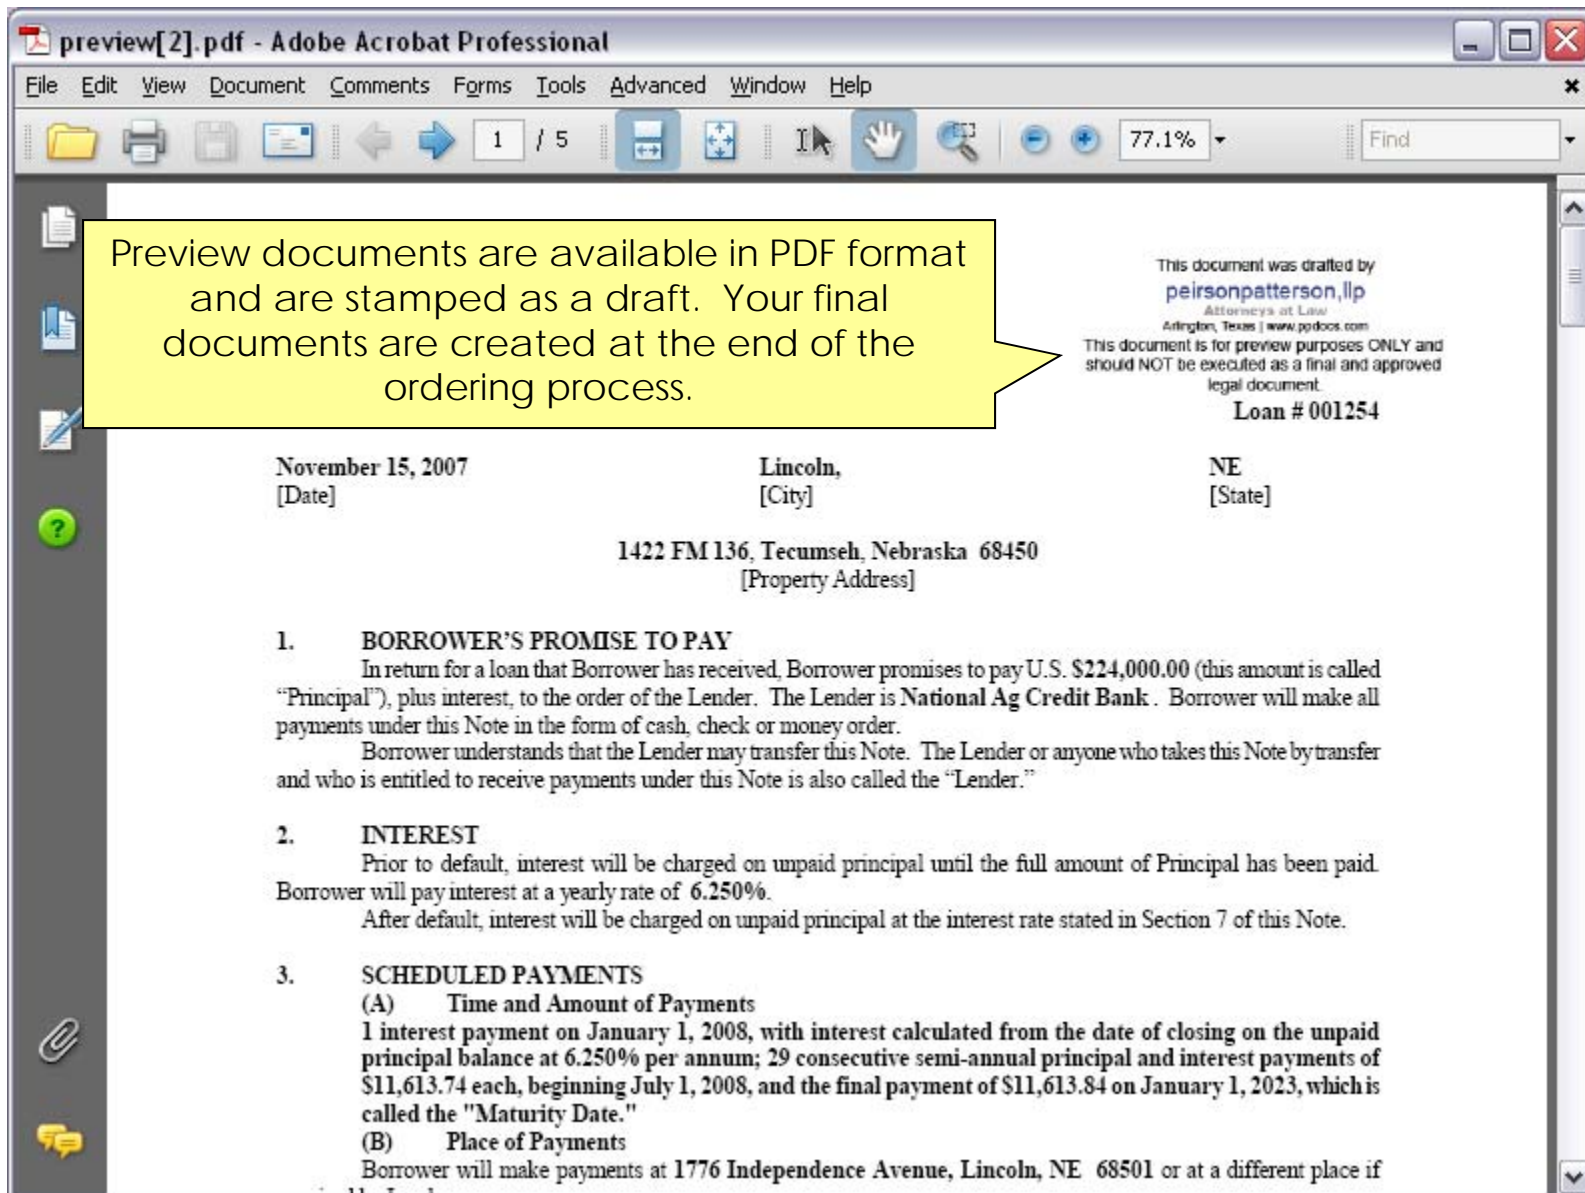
preview[2].pdf - Adobe Acrobat Professional

File Edit View Document Comments Forms Tools Advanced Window Help

1 / 5 77.1% Find

Preview documents are available in PDF format and are stamped as a draft. Your final documents are created at the end of the ordering process.

This document was drafted by
peirsonpatterson,llp
Attorneys at Law
Arlington, Texas | www.ppdocs.com
This document is for preview purposes ONLY and should NOT be executed as a final and approved legal document.

Loan # 001254

November 15, 2007 Lincoln, NE
[Date] [City] [State]

1422 FM 136, Tecumseh, Nebraska 68450
[Property Address]

1. BORROWER'S PROMISE TO PAY
In return for a loan that Borrower has received, Borrower promises to pay U.S. $224,000.00 (this amount is called "Principal"), plus interest, to the order of the Lender. The Lender is National Ag Credit Bank . Borrower will make all payments under this Note in the form of cash, check or money order.
Borrower understands that the Lender may transfer this Note. The Lender or anyone who takes this Note by transfer and who is entitled to receive payments under this Note is also called the "Lender."

2. INTEREST
Prior to default, interest will be charged on unpaid principal until the full amount of Principal has been paid. Borrower will pay interest at a yearly rate of 6.250%.
After default, interest will be charged on unpaid principal at the interest rate stated in Section 7 of this Note.

3. SCHEDULED PAYMENTS
(A) Time and Amount of Payments
1 interest payment on January 1, 2008, with interest calculated from the date of closing on the unpaid principal balance at 6.250% per annum; 29 consecutive semi-annual principal and interest payments of $11,613.74 each, beginning July 1, 2008, and the final payment of $11,613.84 on January 1, 2023, which is called the "Maturity Date."
(B) Place of Payments
Borrower will make payments at 1776 Independence Avenue, Lincoln, NE 68501 or at a different place if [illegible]